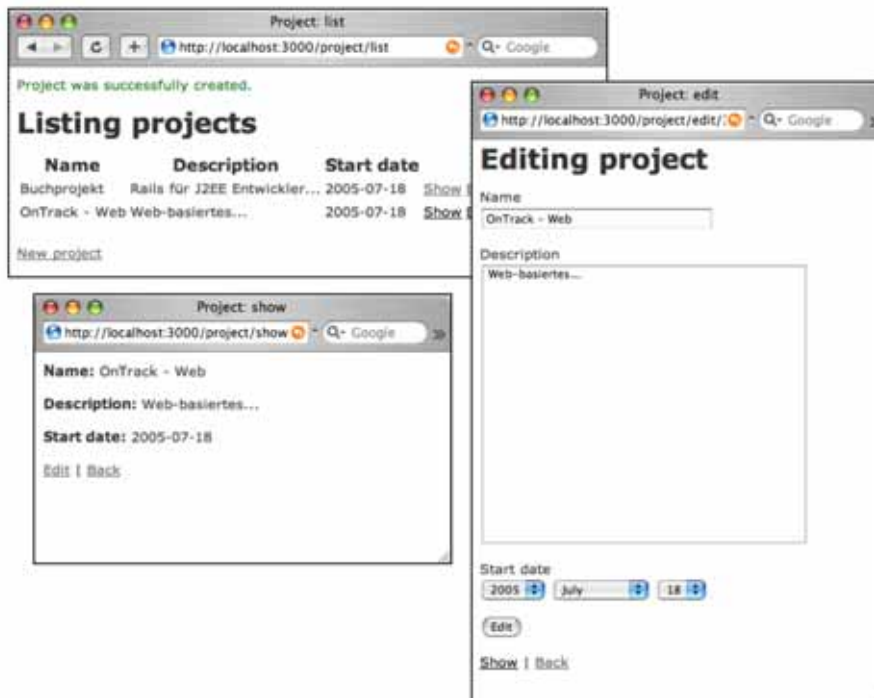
Project: list

http://localhost:3000/project/list

Google

Project was successfully created.

Listing projects

| Name | Description | Start date | |
|---|---|---|---|
| Buchprojekt | Rails für J2EE Entwickler... | 2005-07-18 | Show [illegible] |
| OnTrack - Web | Web-basiertes... | 2005-07-18 | Show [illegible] |

New project

Project: show

http://localhost:3000/project/show

Google

Name: OnTrack - Web

Description: Web-basiertes...

Start date: 2005-07-18

Edit | Back

Project: edit

http://localhost:3000/project/edit/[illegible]

Google

Editing project

Name

OnTrack - Web

Description

Web-basiertes...

Start date

2005 July 18

Edit

Show | Back